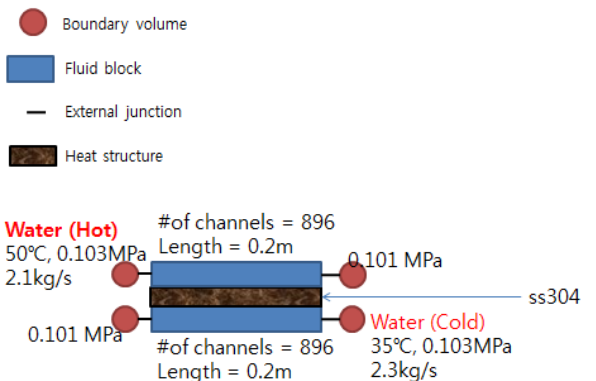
Boundary volume

Fluid block

External junction

Heat structure

Water (Hot)
50℃, 0.103MPa
2.1kg/s

#of channels = 896
Length = 0.2m

0.101 MPa

ss304

0.101 MPa

Water (Cold)
35℃, 0.103MPa
2.3kg/s

#of channels = 896
Length = 0.2m